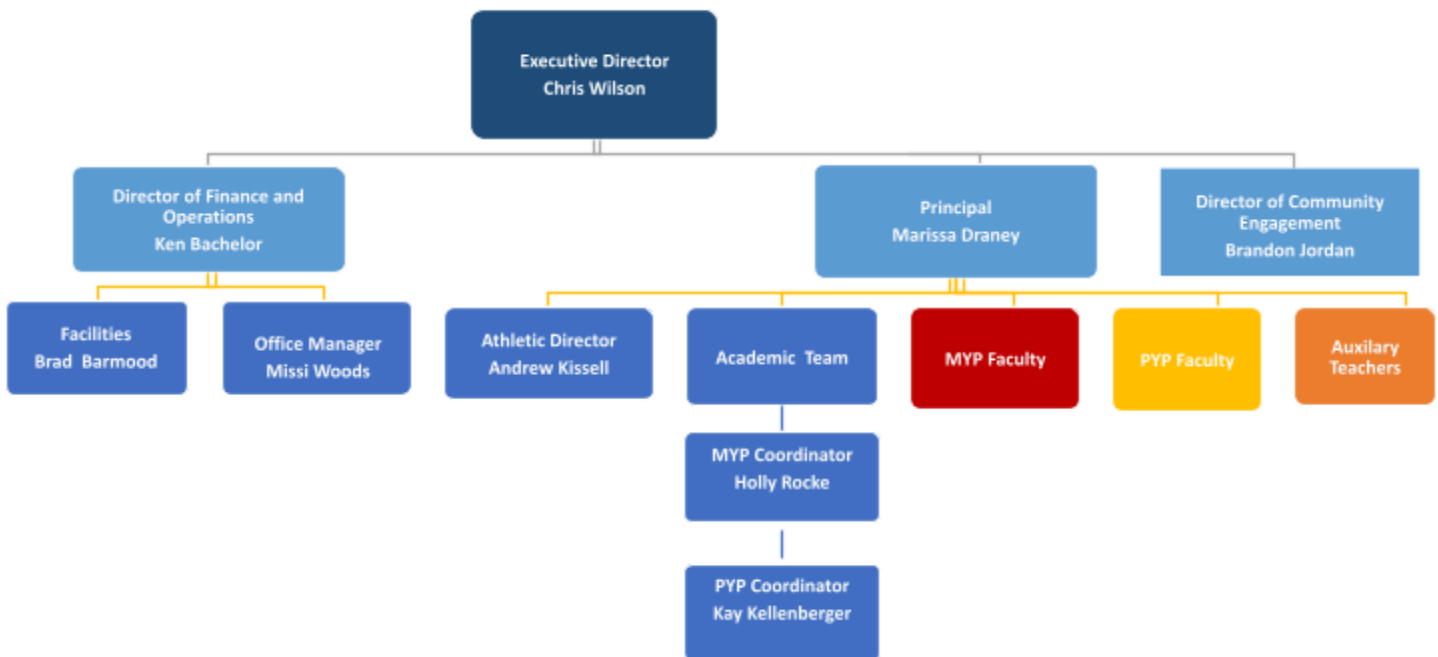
Executive Director
Chris Wilson

Director of Finance and Operations
Ken Bachelor

Principal
Marissa Draney

Director of Community Engagement
Brandon Jordan

Facilities
Brad Barmood

Office Manager
Missi Woods

Athletic Director
Andrew Kissell

Academic Team

MYP Faculty

PYP Faculty

Auxilary Teachers

MYP Coordinator
Holly Rocke

PYP Coordinator
Kay Kellenberger